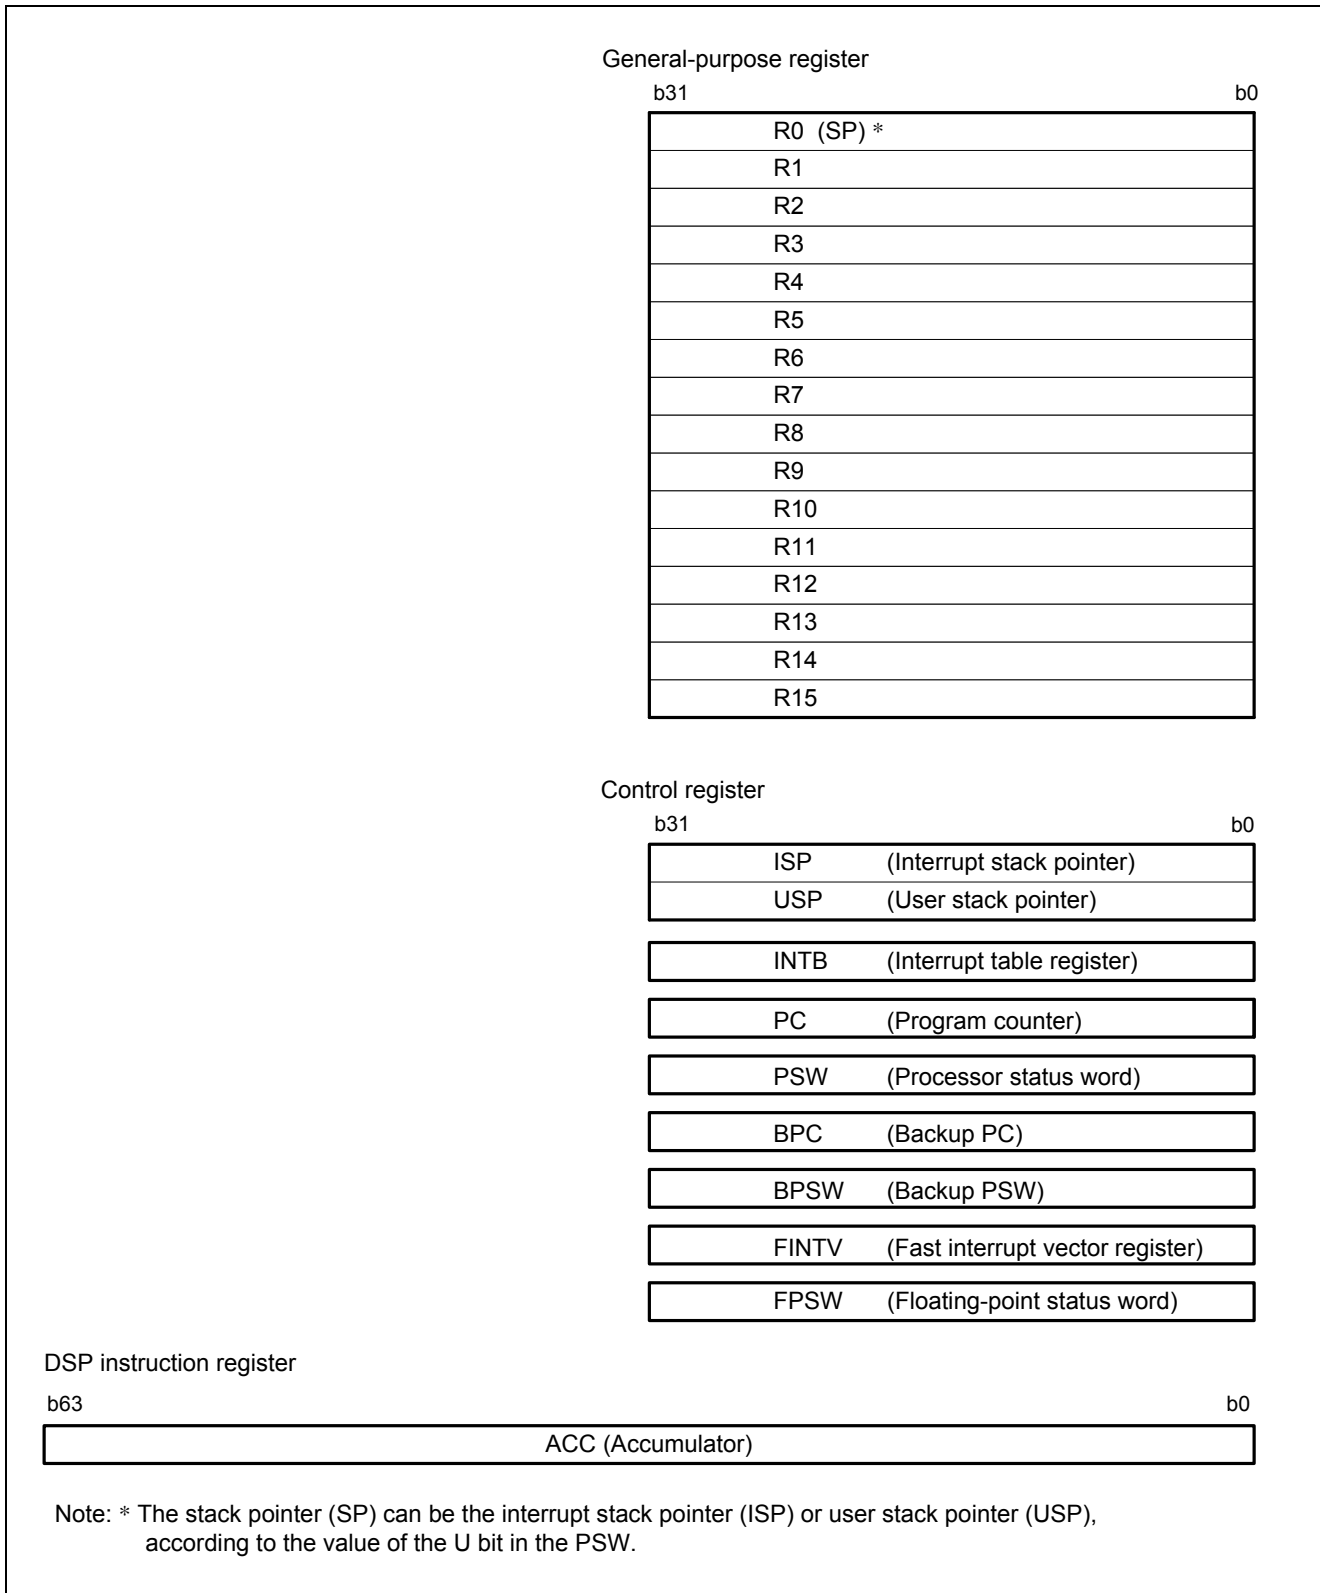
General-purpose register

b31 b0

R0 (SP) *
R1
R2
R3
R4
R5
R6
R7
R8
R9
R10
R11
R12
R13
R14
R15

Control register

b31 b0

ISP (Interrupt stack pointer)
USP (User stack pointer)

INTB (Interrupt table register)

PC (Program counter)

PSW (Processor status word)

BPC (Backup PC)

BPSW (Backup PSW)

FINTV (Fast interrupt vector register)

FPSW (Floating-point status word)

DSP instruction register

b63 b0

ACC (Accumulator)

Note: * The stack pointer (SP) can be the interrupt stack pointer (ISP) or user stack pointer (USP), according to the value of the U bit in the PSW.